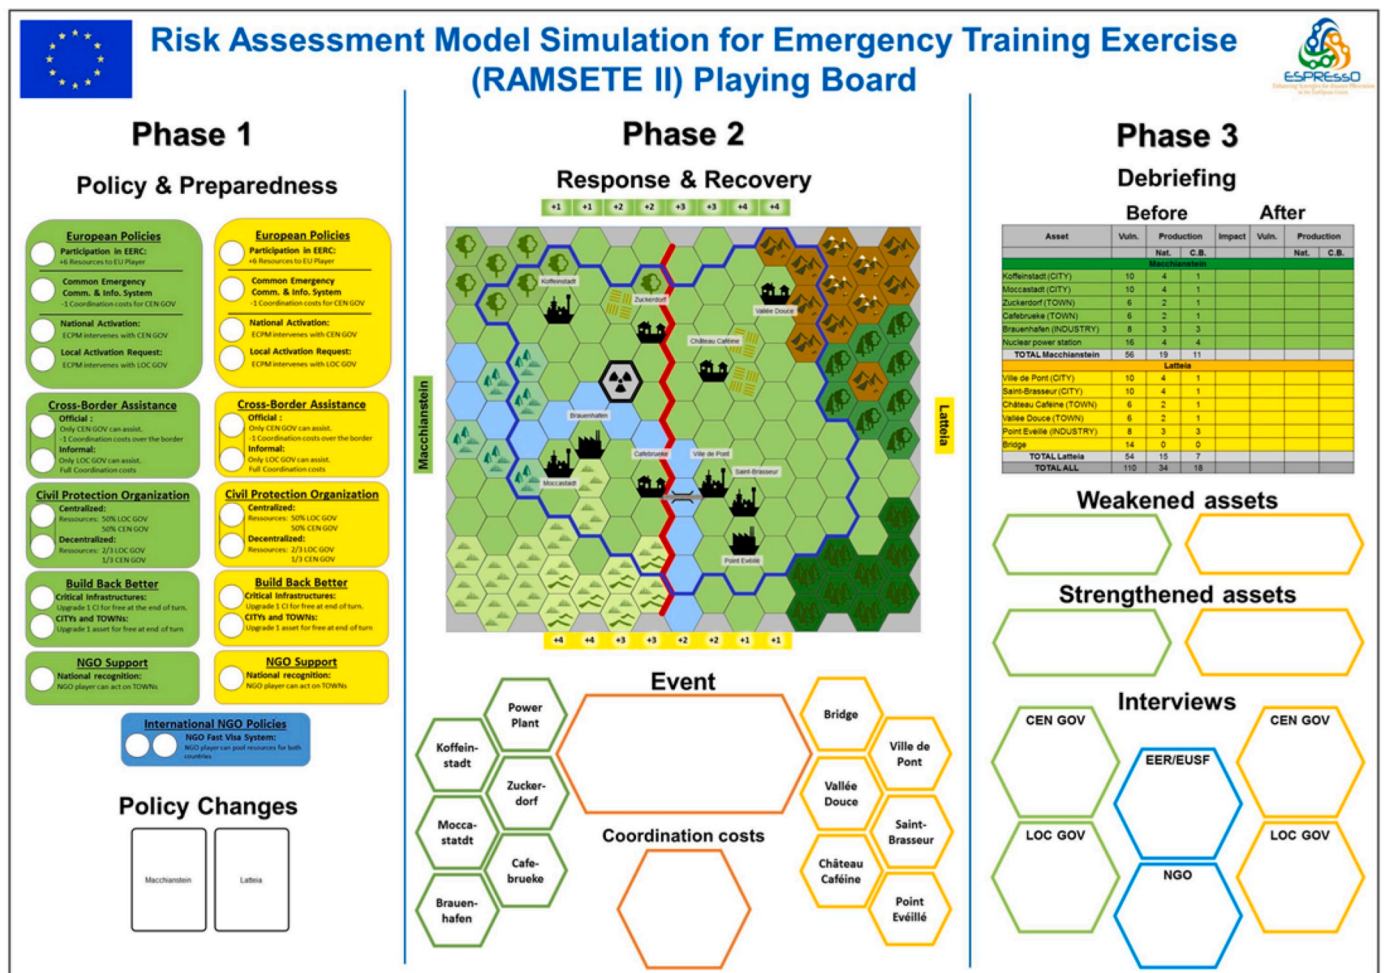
Risk Assessment Model Simulation for Emergency Training Exercise (RAMSETE II) Playing Board

ESPREssO

Phase 1

Policy & Preparedness

European Policies
Participation in EERC:
+6 Resources to EU Player
Common Emergency Comm. & Info. System
-1 Coordination costs for CEN GOV
National Activation:
ECPM intervenes with CEN GOV
Local Activation Request:
ECPM intervenes with LOC GOV

European Policies
Participation in EERC:
+6 Resources to EU Player
Common Emergency Comm. & Info. System
-1 Coordination costs for CEN GOV
National Activation:
ECPM intervenes with CEN GOV
Local Activation Request:
ECPM intervenes with LOC GOV

Cross-Border Assistance
Official :
Only CEN GOV can assist.
-1 Coordination costs over the border
Informal:
Only LOC GOV can assist.
Full Coordination costs

Cross-Border Assistance
Official :
Only CEN GOV can assist.
-1 Coordination costs over the border
Informal:
Only LOC GOV can assist.
Full Coordination costs

Civil Protection Organization
Centralized:
Resources: 50% LOC GOV
50% CEN GOV
Decentralized:
Resources: 2/3 LOC GOV
1/3 CEN GOV

Civil Protection Organization
Centralized:
Resources: 50% LOC GOV
50% CEN GOV
Decentralized:
Resources: 2/3 LOC GOV
1/3 CEN GOV

Build Back Better
Critical Infrastructures:
Upgrade 1 CI for free at the end of turn.
CITYs and TOWNs:
Upgrade 1 asset for free at end of turn

Build Back Better
Critical Infrastructures:
Upgrade 1 CI for free at end of turn.
CITYs and TOWNs:
Upgrade 1 asset for free at end of turn

NGO Support
National recognition:
NGO player can act on TOWNs

NGO Support
National recognition:
NGO player can act on TOWNs

International NGO Policies
NGO Fast Visa System:
NGO player can pool resources for both countries

Policy Changes

Macchianstein

Latteia

Phase 2

Response & Recovery

+1 +1 +2 +2 +3 +3 +4 +4

Macchianstein

Latteia

Koffeinstadt
Zuckerdorf
Vallée Douce
Château Caféine
Brauenhafen
Cafebrueke
Ville de Pont
Saint-Brasseur
Moccastadt
Point Eveille

+4 +4 +3 +3 +2 +2 +1 +1

Event

Power Plant
Koffein-stadt
Zucker-dorf
Mocca-statdt
Cafe-brueke
Brauen-hafen

Bridge
Ville de Pont
Vallée Douce
Saint-Brasseur
Château Caféine
Point Evéillé

Coordination costs

Phase 3

Debriefing

Before

After

| Asset | Vuln. | Production Nat. | Production C.B. | Impact | Vuln. | Production Nat. | Production C.B. |
|---|---|---|---|---|---|---|---|
| Macchianstein | | | | | | | |
| Koffeinstadt (CITY) | 10 | 4 | 1 | | | | |
| Moccastadt (CITY) | 10 | 4 | 1 | | | | |
| Zuckerdorf (TOWN) | 6 | 2 | 1 | | | | |
| Cafebrueke (TOWN) | 6 | 2 | 1 | | | | |
| Brauenhafen (INDUSTRY) | 8 | 3 | 3 | | | | |
| Nuclear power station | 16 | 4 | 4 | | | | |
| TOTAL Macchianstein | 56 | 19 | 11 | | | | |
| Latteia | | | | | | | |
| Ville de Pont (CITY) | 10 | 4 | 1 | | | | |
| Saint-Brasseur (CITY) | 10 | 4 | 1 | | | | |
| Château Caféine (TOWN) | 6 | 2 | 1 | | | | |
| Vallée Douce (TOWN) | 6 | 2 | 1 | | | | |
| Point Eveille (INDUSTRY) | 8 | 3 | 3 | | | | |
| Bridge | 14 | 0 | 0 | | | | |
| TOTAL Latteia | 54 | 15 | 7 | | | | |
| TOTAL ALL | 110 | 34 | 18 | | | | |

Weakened assets

Strengthened assets

Interviews

CEN GOV
EER/EUSF
CEN GOV
LOC GOV
NGO
LOC GOV